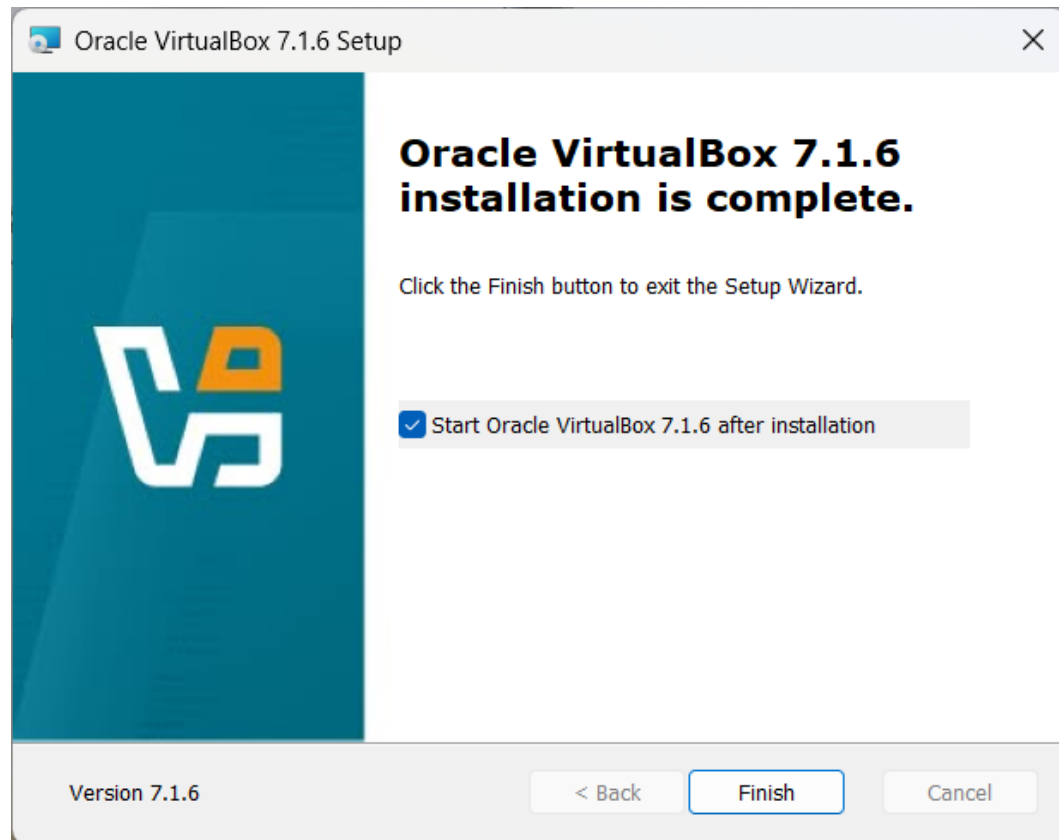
Oracle VirtualBox 7.1.6 Setup

×

Oracle VirtualBox 7.1.6 installation is complete.

Click the Finish button to exit the Setup Wizard.

Start Oracle VirtualBox 7.1.6 after installation

Version 7.1.6

< Back

Finish

Cancel